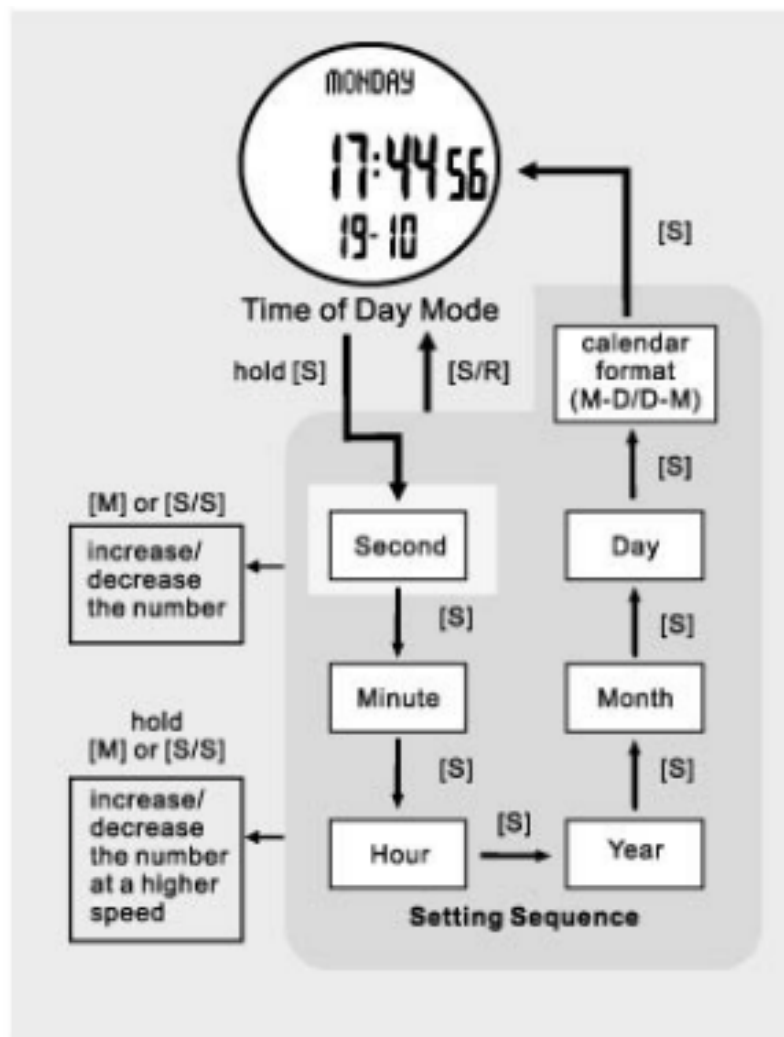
MONDAY

17:44 56

19-10

Time of Day Mode

[S]

hold [S]

[S/R]

calendar format (M-D/D-M)

[S]

[M] or [S/S]

increase/ decrease the number

Second

Day

[S]

[S]

Minute

Month

hold [M] or [S/S]

[S]

[S]

increase/ decrease the number at a higher speed

Hour

[S]

Year

Setting Sequence